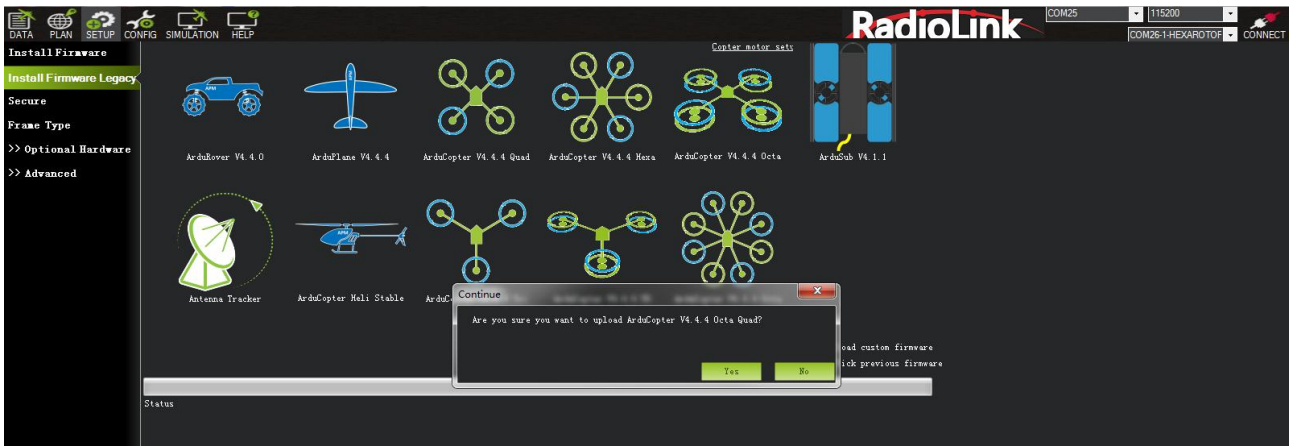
DATA PLAN SETUP CONFIG SIMULATION HELP

RadioLink

COM25 115200 COM26-1-HEXAROTOF CONNECT

Install Firmware
Install Firmware Legacy
Secure
Frame Type
>> Optional Hardware
>> Advanced

Copter motor sets

APM

ArduRover V4.4.0
ArduPlane V4.4.4
ArduCopter V4.4.4 Quad
ArduCopter V4.4.4 Hexa
ArduCopter V4.4.4 Octa
ArduSub V4.1.1

Antenna Tracker
ArduCopter Heli Stable
ArduC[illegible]

Continue
Are you sure you want to upload ArduCopter V4.4.4 Octa Quad?
Yes No

oad custom firmware
ick previous firmware

Status